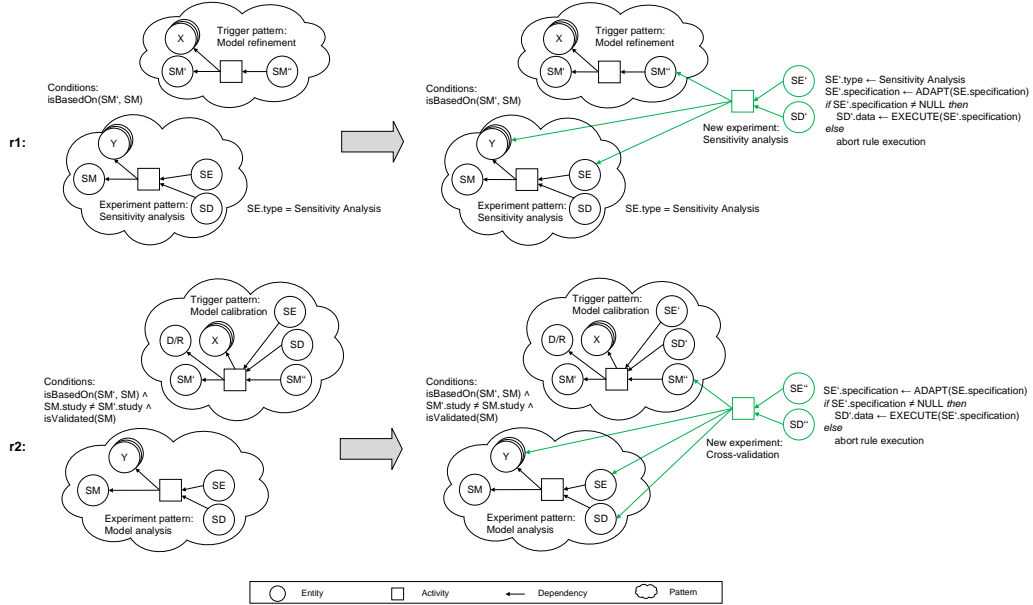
Trigger pattern: Model refinement

X

SM'

SM''

Conditions: isBasedOn(SM', SM)

r1:

Y

SM

SE

SD

Experiment pattern: Sensitivity analysis

SE.type = Sensitivity Analysis

Trigger pattern: Model refinement

X

SM'

SM''

SE'

SD'

SE'.type ← Sensitivity Analysis
SE'.specification ← ADAPT(SE.specification)
*if* SE'.specification ≠ NULL *then*
SD'.data ← EXECUTE(SE'.specification)
*else*
abort rule execution

Conditions: isBasedOn(SM', SM)

New experiment: Sensitivity analysis

Y

SM

SE

SD

Experiment pattern: Sensitivity analysis

SE.type = Sensitivity Analysis

Trigger pattern: Model calibration

SE

D/R

X

SD

SM'

SM''

Conditions: isBasedOn(SM', SM) ∧ SM.study ≠ SM'.study ∧ isValidated(SM)

r2:

Y

SM

SE

SD

Experiment pattern: Model analysis

Trigger pattern: Model calibration

SE'

D/R

X

SD'

SM'

SM''

SE''

SD''

SE'.specification ← ADAPT(SE.specification)
*if* SE'.specification ≠ NULL *then*
SD'.data ← EXECUTE(SE'.specification)
*else*
abort rule execution

Conditions: isBasedOn(SM', SM) ∧ SM'.study ≠ SM.study ∧ isValidated(SM)

New experiment: Cross-validation

Y

SM

SE

SD

Experiment pattern: Model analysis

Entity   Activity   Dependency   Pattern